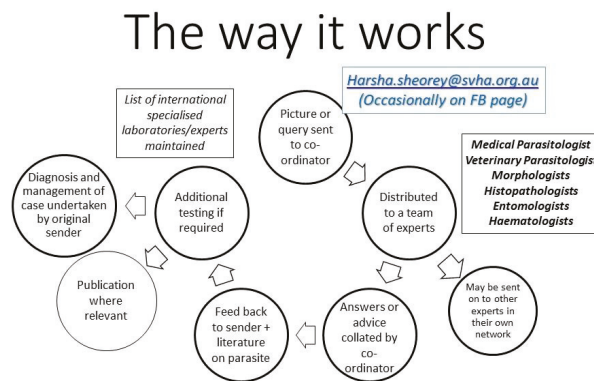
The way it works

Harsha.sheorey@svha.org.au
(Occasionally on FB page)

List of international specialised laboratories/experts maintained

Picture or query sent to co-ordinator

Medical Parasitologist
Veterinary Parasitologis
Morphologists
Histopathologists
Entomologists
Haematologists

Diagnosis and management of case undertaken by original sender

Additional testing if required

Distributed to a team of experts

Publication where relevant

May be sent on to other experts in their own network

Feed back to sender + literature on parasite

Answers or advice collated by co-ordinator